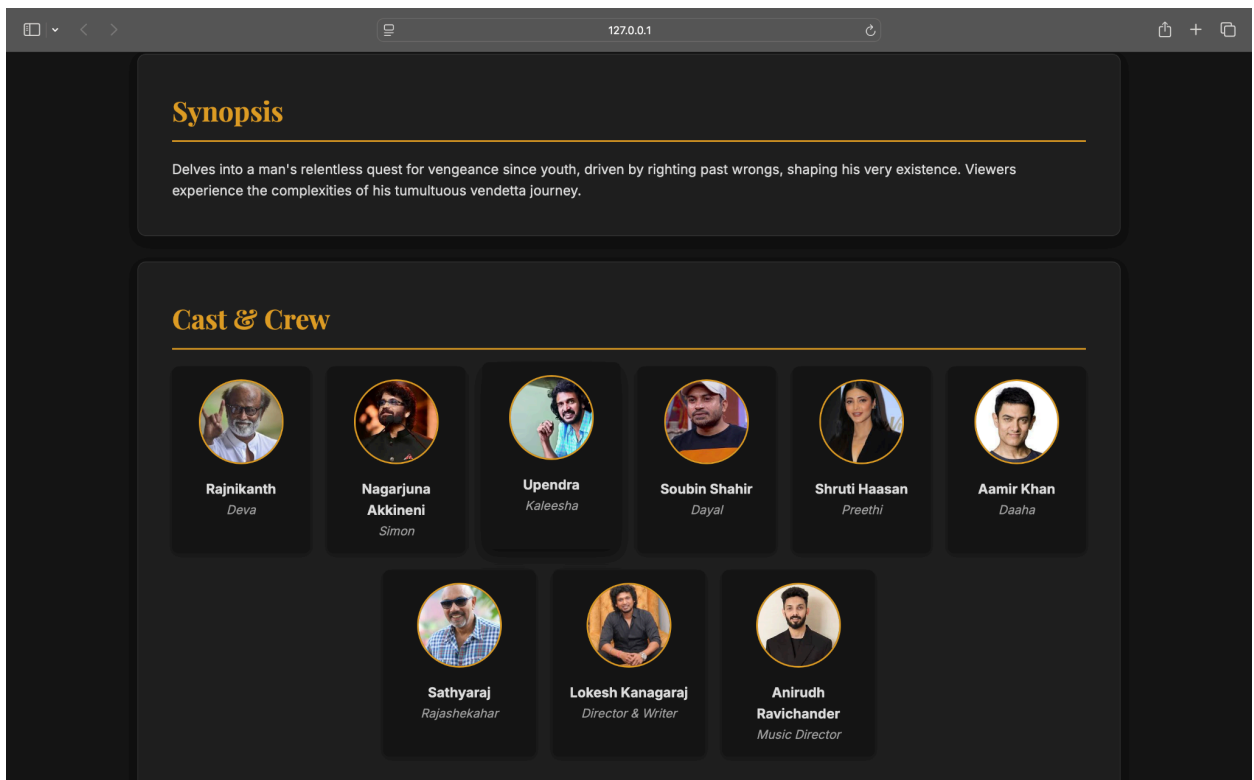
127.0.0.1

Synopsis

Delves into a man's relentless quest for vengeance since youth, driven by righting past wrongs, shaping his very existence. Viewers experience the complexities of his tumultuous vendetta journey.

Cast & Crew

Rajnikanth
Deva

Nagarjuna Akkineni
Simon

Upendra
Kaleesha

Soubin Shahir
Dayal

Shruti Haasan
Preethi

Aamir Khan
Daaha

Sathyaraj
Rajashekahar

Lokesh Kanagaraj
Director & Writer

Anirudh Ravichander
Music Director